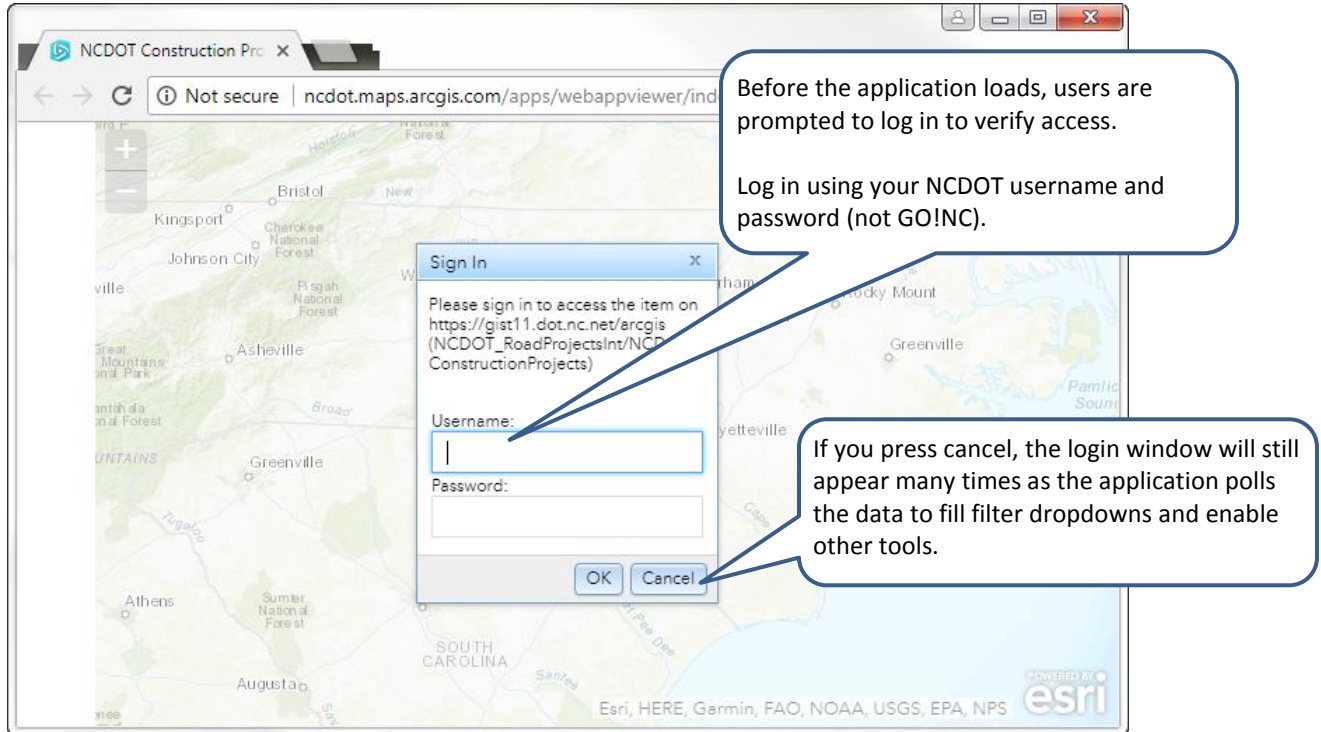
NCDOT Construction Pro ×

Not secure | ncdot.maps.arcgis.com/apps/webappviewer/ind

Before the application loads, users are prompted to log in to verify access.

Log in using your NCDOT username and password (not GO!NC).

+
−

Holston
National Forest
Bristol
New
Kingsport
Cherokee National Forest
Johnson City
ville
Pisgah National Forest
Asheville
Great Smoky Mountains National Park
Nantahala National Forest
Broad
UNTAINS
Greenville
Tugaloo
Athens
Sumter National Forest
SOUTH CAROLINA
Augusta
Santee
Rocky Mount
Greenville
Pamlico Sound
yetteville
Cape
Pee Dee

Sign In ×

Please sign in to access the item on https://gist11.dot.nc.net/arcgis (NCDOT_RoadProjectsInt/NCD ConstructionProjects)

Username:

Password:

OK Cancel

If you press cancel, the login window will still appear many times as the application polls the data to fill filter dropdowns and enable other tools.

Esri, HERE, Garmin, FAO, NOAA, USGS, EPA, NPS

POWERED BY esri